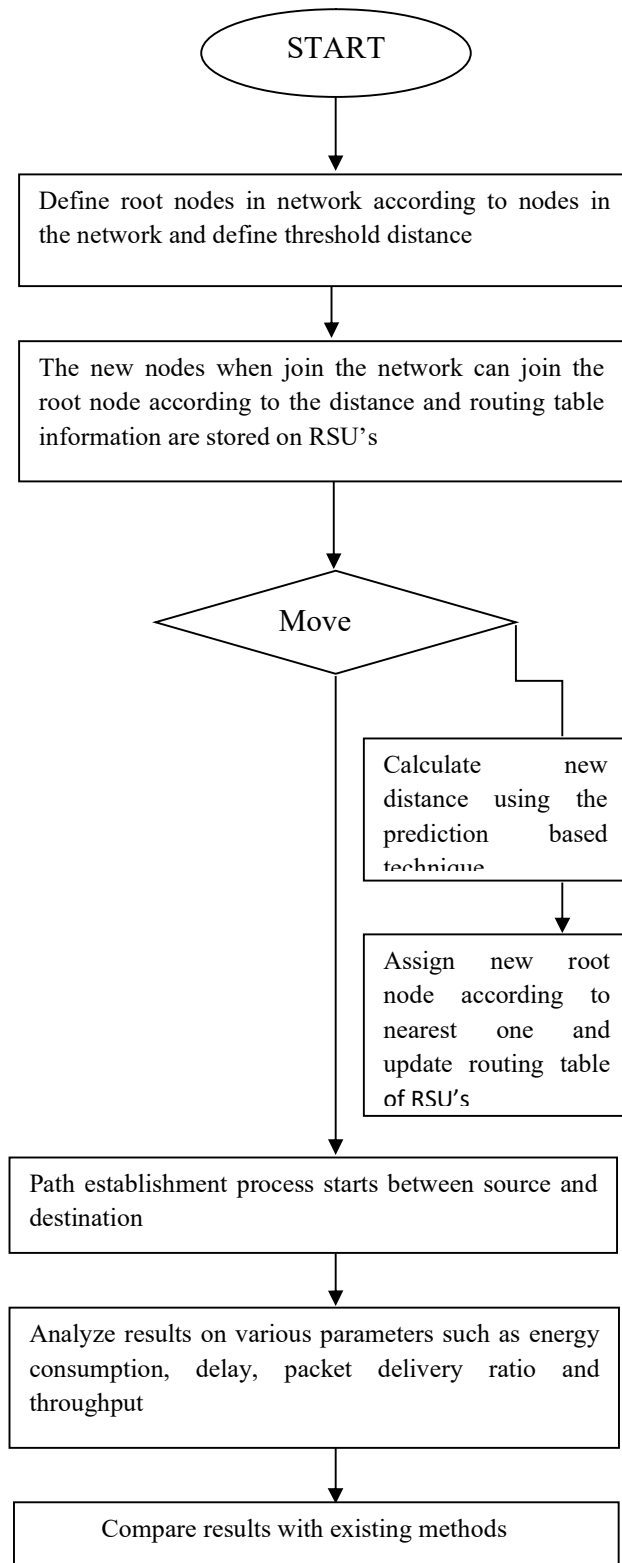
START

Define root nodes in network according to nodes in the network and define threshold distance

The new nodes when join the network can join the root node according to the distance and routing table information are stored on RSU's

Move

Calculate new distance using the prediction based technique

Assign new root node according to nearest one and update routing table of RSU's

Path establishment process starts between source and destination

Analyze results on various parameters such as energy consumption, delay, packet delivery ratio and throughput

Compare results with existing methods